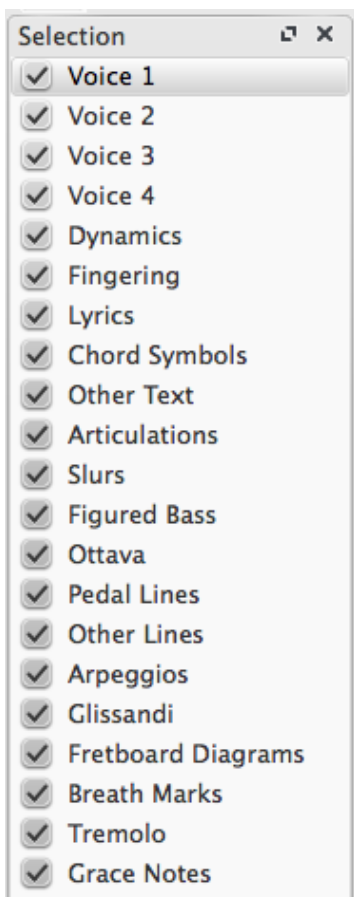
Selection

Voice 1
Voice 2
Voice 3
Voice 4
Dynamics
Fingering
Lyrics
Chord Symbols
Other Text
Articulations
Slurs
Figured Bass
Ottava
Pedal Lines
Other Lines
Arpeggios
Glissandi
Fretboard Diagrams
Breath Marks
Tremolo
Grace Notes